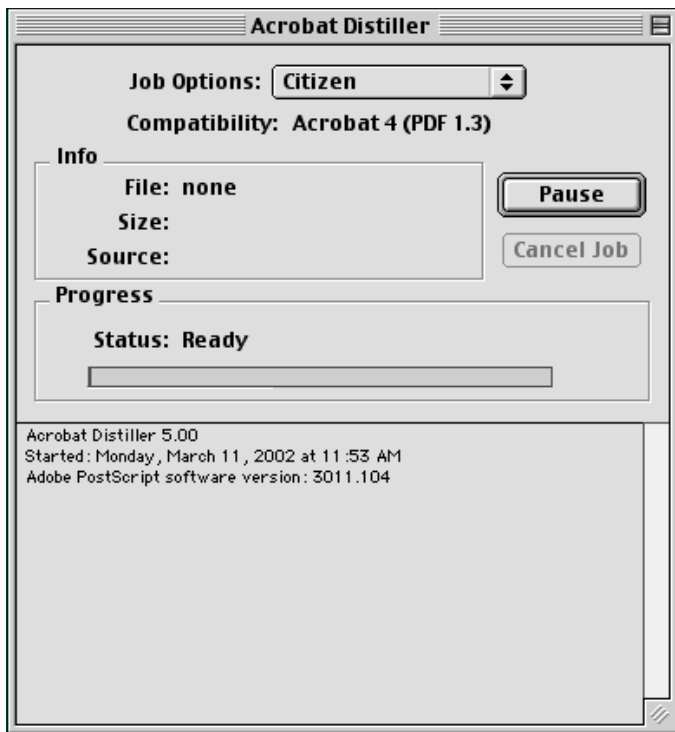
Acrobat Distiller

Job Options: Citizen

Compatibility: Acrobat 4 (PDF 1.3)

Info

File: none

Size:

Source:

Pause

Cancel Job

Progress

Status: Ready

Acrobat Distiller 5.00
Started: Monday, March 11, 2002 at 11:53 AM
Adobe PostScript software version: 3011.104